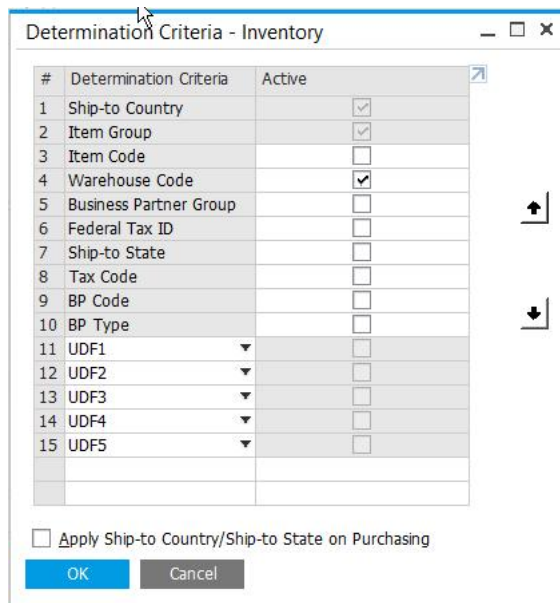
Determination Criteria - Inventory

| # | Determination Criteria | Active |
|---|---|---|
| 1 | Ship-to Country | ☑ |
| 2 | Item Group | ☑ |
| 3 | Item Code | ☐ |
| 4 | Warehouse Code | ☑ |
| 5 | Business Partner Group | ☐ |
| 6 | Federal Tax ID | ☐ |
| 7 | Ship-to State | ☐ |
| 8 | Tax Code | ☐ |
| 9 | BP Code | ☐ |
| 10 | BP Type | ☐ |
| 11 | UDF1 | ☐ |
| 12 | UDF2 | ☐ |
| 13 | UDF3 | ☐ |
| 14 | UDF4 | ☐ |
| 15 | UDF5 | ☐ |

☐ Apply Ship-to Country/Ship-to State on Purchasing

OK Cancel